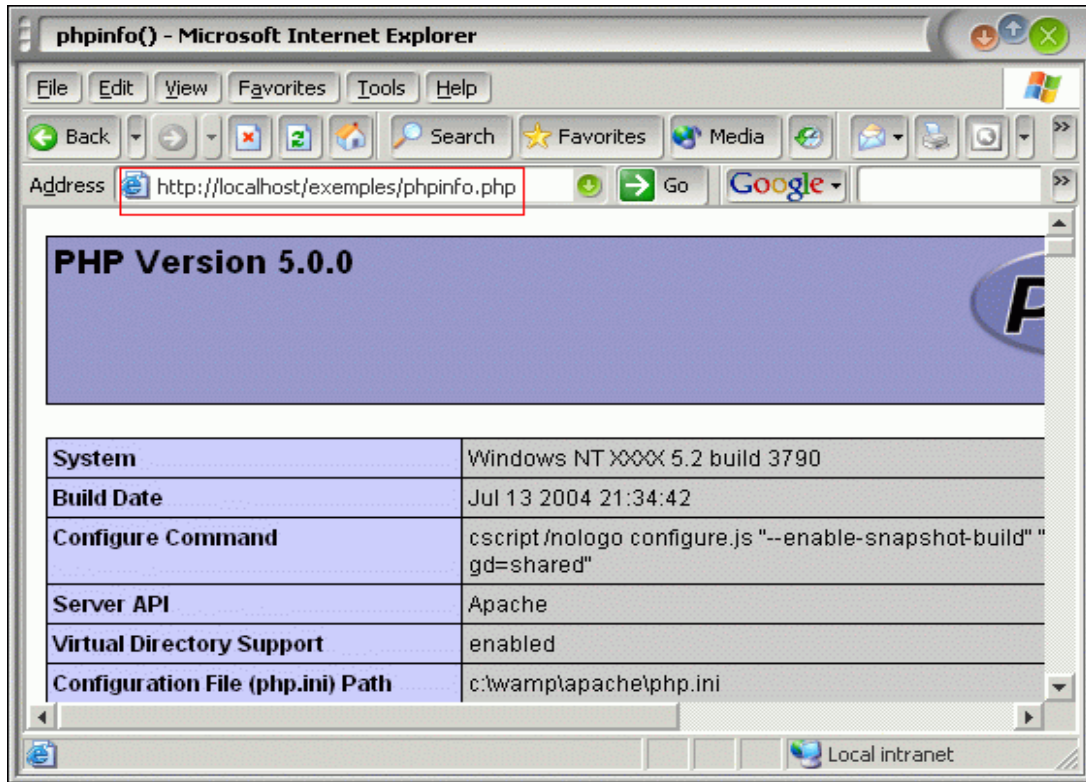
phpinfo() - Microsoft Internet Explorer

File Edit View Favorites Tools Help

Back Search Favorites Media

Address http://localhost/exemples/phpinfo.php Go Google

PHP Version 5.0.0

| System | Windows NT XXXX 5.2 build 3790 |
|---|---|
| Build Date | Jul 13 2004 21:34:42 |
| Configure Command | cscript /nologo configure.js "--enable-snapshot-build" "gd=shared" |
| Server API | Apache |
| Virtual Directory Support | enabled |
| Configuration File (php.ini) Path | c:\wamp\apache\php.ini |

Local intranet